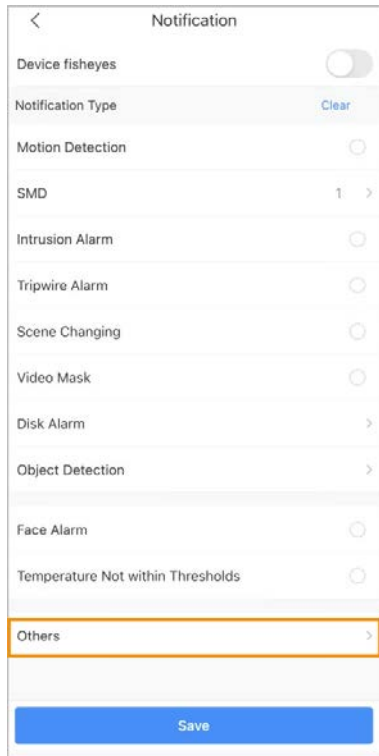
Notification

Device fisheyes

Notification Type
Clear

Motion Detection

SMD
1

Intrusion Alarm

Tripwire Alarm

Scene Changing

Video Mask

Disk Alarm

Object Detection

Face Alarm

Temperature Not within Thresholds

Others

Save